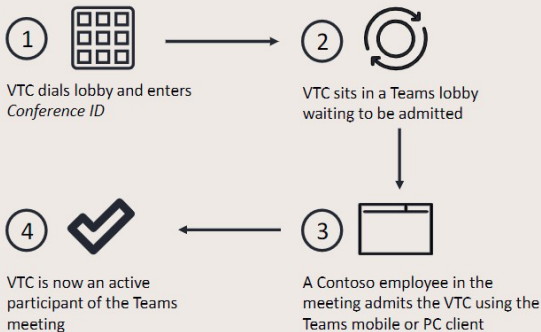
1

VTC dials lobby and enters *Conference ID*

2

VTC sits in a Teams lobby waiting to be admitted

3

A Contoso employee in the meeting admits the VTC using the Teams mobile or PC client

4

VTC is now an active participant of the Teams meeting